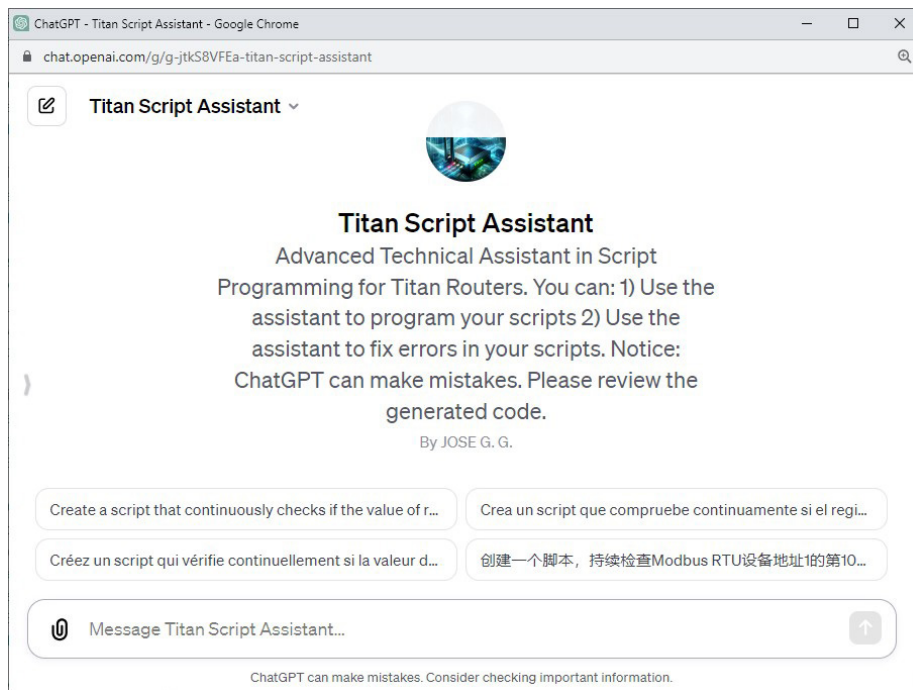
ChatGPT - Titan Script Assistant - Google Chrome

chat.openai.com/g/g-jtkS8VFEa-titan-script-assistant

Titan Script Assistant

Titan Script Assistant

Advanced Technical Assistant in Script Programming for Titan Routers. You can: 1) Use the assistant to program your scripts 2) Use the assistant to fix errors in your scripts. Notice: ChatGPT can make mistakes. Please review the generated code.

By JOSE G. G.

Create a script that continuously checks if the value of r...

Crea un script que compruebe continuamente si el regi...

Créez un script qui vérifie continuellement si la valeur d...

创建一个脚本，持续检查Modbus RTU设备地址1的第10...

Message Titan Script Assistant...

ChatGPT can make mistakes. Consider checking important information.